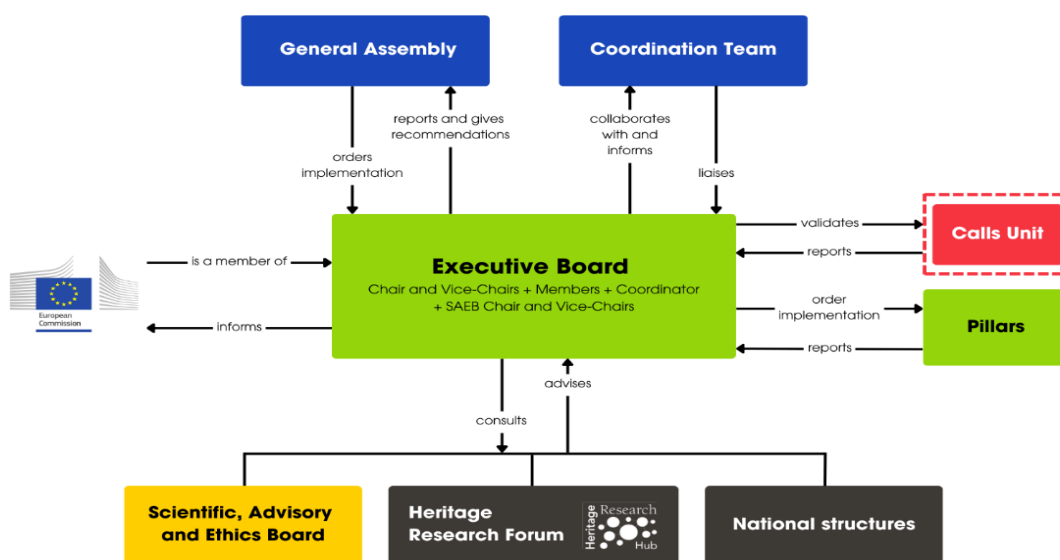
General Assembly

Coordination Team

orders implementation

reports and gives recommendations

collaborates with and informs

liaises

validates

Calls Unit

reports

is a member of

Executive Board

Chair and Vice-Chairs + Members + Coordinator + SAEB Chair and Vice-Chairs

European Commission

informs

order implementation

Pillars

reports

advises

consults

Scientific, Advisory and Ethics Board

Heritage Research Forum

Heritage Research Hub

National structures